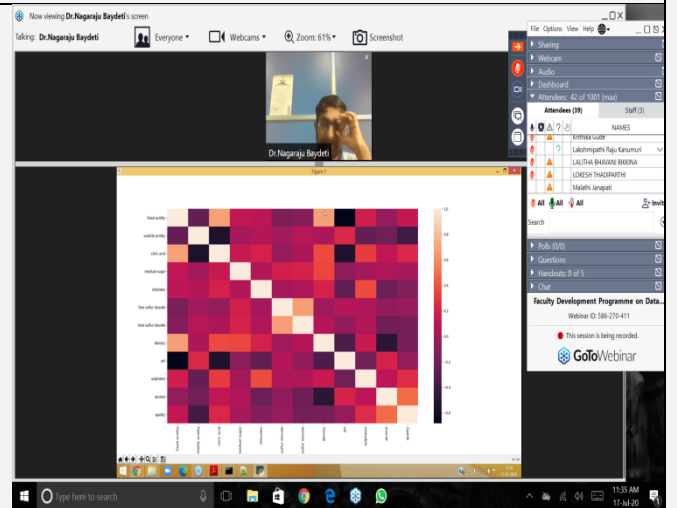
Now viewing Dr.Nagaraju Baydeti's screen

Talking: Dr.Nagaraju Baydeti

Everyone

Webcams

Zoom: 61%

Screenshot

Dr.Nagaraju Baydeti

Figure 1

fixed acidity
volatile acidity
citric acid
residual sugar
chlorides
free sulfur dioxide
total sulfur dioxide
density
pH
sulphates
alcohol
quality

fixed acidity
volatile acidity
citric acid
residual sugar
chlorides
free sulfur dioxide
total sulfur dioxide
density
pH
sulphates
alcohol
quality

1.0
0.8
0.6
0.4
0.2
0.0
-0.2
-0.4
-0.6

File Options View Help

Sharing
Webcam
Audio
Dashboard
Attendees: 42 of 1001 (max)
Attendees (39)
Staff (3)
NAMES
Krishna Gude
Lakshmipathi Raju Kanumuri
LALITHA BHAVANI BIKKINA
LOKESH THADIPARTHI
Malathi Janapati
All
All
All
Invite
Search
Polls (0/0)
Questions
Handouts: 0 of 5
Chat
Faculty Development Programme on Data...
Webinar ID: 586-270-411
This session is being recorded.
GoToWebinar

Type here to search

11:35 AM
17-Jul-20